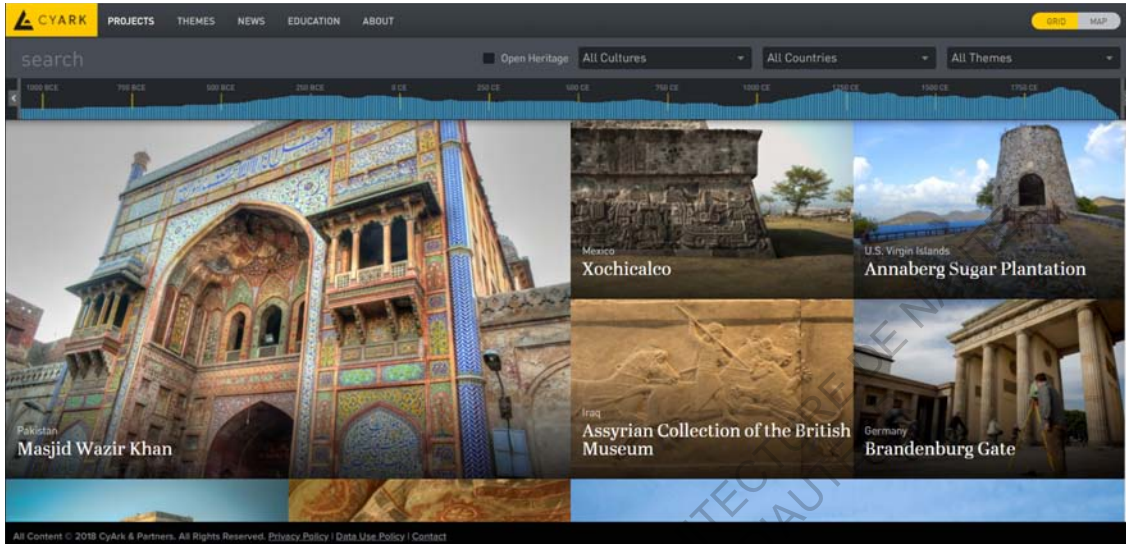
CYARK PROJECTS THEMES NEWS EDUCATION ABOUT GRID MAP

search Open Heritage All Cultures All Countries All Themes

1000 BCE 750 BCE 500 BCE 250 BCE 0 CE 250 CE 500 CE 750 CE 1000 CE 1250 CE 1500 CE 1750 CE

Pakistan
Masjid Wazir Khan

Mexico
Xochicalco

U.S. Virgin Islands
Annaberg Sugar Plantation

Iraq
Assyrian Collection of the British Museum

Germany
Brandenburg Gate

All Content © 2018 CyArk & Partners. All Rights Reserved. Privacy Policy | Data Use Policy | Contact